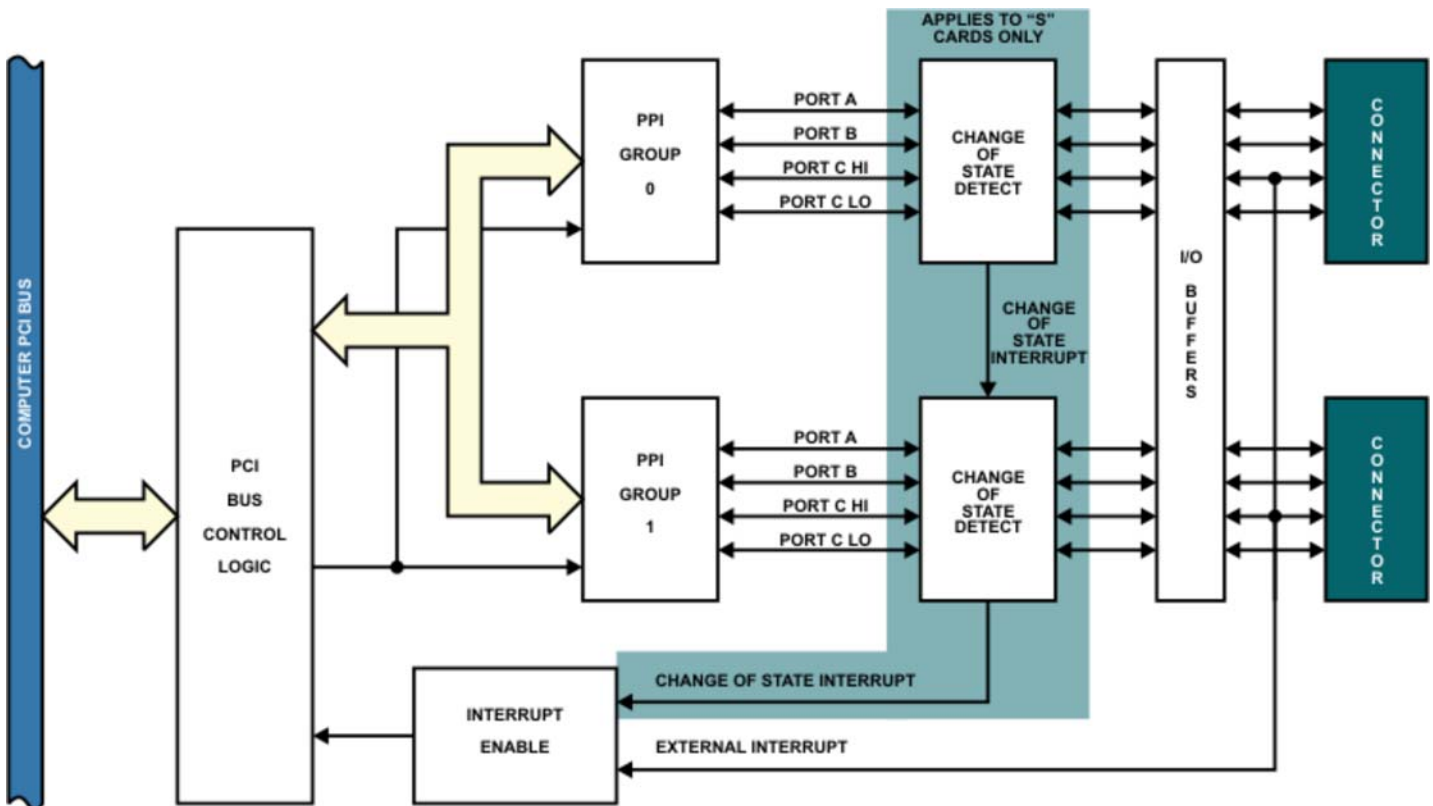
COMPUTER PCI BUS

PCI
BUS
CONTROL
LOGIC

PPI
GROUP
0

PORT A
PORT B
PORT C HI
PORT C LO

APPLIES TO "S" CARDS ONLY

CHANGE
OF
STATE
DETECT

CHANGE
OF
STATE
INTERRUPT

I/O
BUFFERS

CONNECTOR

PPI
GROUP
1

PORT A
PORT B
PORT C HI
PORT C LO

CHANGE
OF
STATE
DETECT

CONNECTOR

INTERRUPT
ENABLE

CHANGE OF STATE INTERRUPT

EXTERNAL INTERRUPT